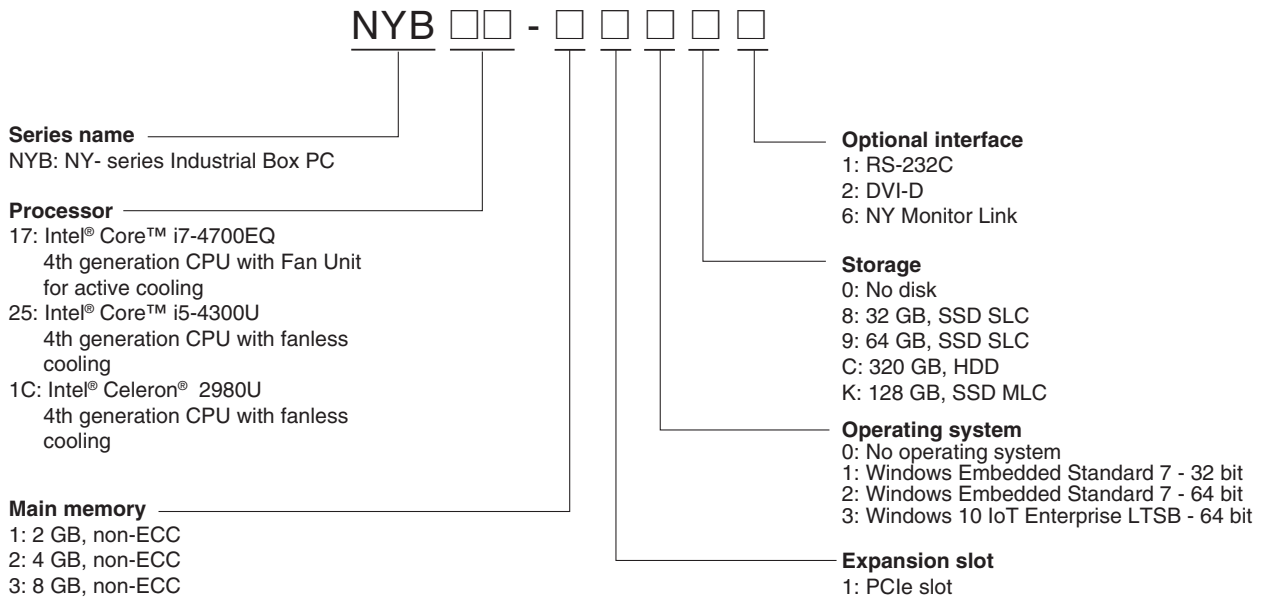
NYB □□ - □ □ □ □ □

**Series name**
NYB: NY- series Industrial Box PC

**Processor**
17: Intel® Core™ i7-4700EQ
4th generation CPU with Fan Unit for active cooling
25: Intel® Core™ i5-4300U
4th generation CPU with fanless cooling
1C: Intel® Celeron® 2980U
4th generation CPU with fanless cooling

**Main memory**
1: 2 GB, non-ECC
2: 4 GB, non-ECC
3: 8 GB, non-ECC

**Optional interface**
1: RS-232C
2: DVI-D
6: NY Monitor Link

**Storage**
0: No disk
8: 32 GB, SSD SLC
9: 64 GB, SSD SLC
C: 320 GB, HDD
K: 128 GB, SSD MLC

**Operating system**
0: No operating system
1: Windows Embedded Standard 7 - 32 bit
2: Windows Embedded Standard 7 - 64 bit
3: Windows 10 IoT Enterprise LTSB - 64 bit

**Expansion slot**
1: PCIe slot